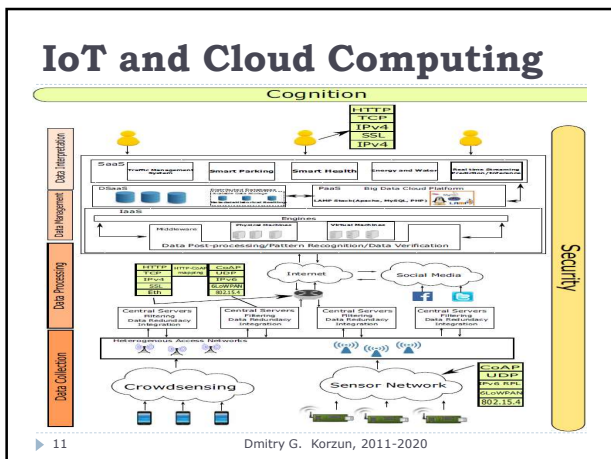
IoT and Cloud Computing

Cognition

HTTP
TCP
IPv4
SSL
IPv4

Data Interpretation

SaaS
Traffic Management System
Smart Parking
Smart Health
Energy and Water
Real time Streaming

Data Management

DSaaS
Distributed Databases
PaaS
Big Data Cloud Platform
LAMP Stack(Apache, MySQL, PHP)

IaaS
Engines
Middleware
Physical Machines
Virtual Machines
Data Post-processing/Pattern Recognition/Data Verification

Data Processing

HTTP
TCP
IPv4
SSL
Eth
HTTP-CoAP mapping
CoAP
UDP
IPv6
6LoWPAN
802.15.4

Internet
Social Media

Central Servers
Filtering
Data Redundancy
Integration

Central Servers
Filtering
Data Redundancy
Integration

Central Servers
Filtering
Data Redundancy
Integration

Central Servers
Filtering
Data Redundancy
Integration

Data Collection

Heterogeneous Access Networks

Crowdsensing
Sensor Network

CoAP
UDP
IPv6 RPL
6LoWPAN
802.15.4

Security

11
Dmitry G. Korzun, 2011-2020